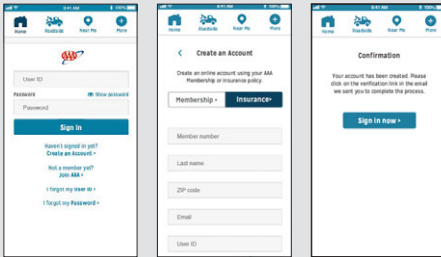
9:41 AM 100%

Home Roadside Near Me More

AAA

User ID

Password Show password

Password

Sign In

Haven't signed in yet? Create an Account ›

Not a member yet? Join AAA ›

I forgot my User ID ›

I forgot my Password ›

9:41 AM 100%

Home Roadside Near Me More

‹ Create an Account

Create an online account using your AAA Membership or insurance policy.

Membership › Insurance ›

Member number

Last name

ZIP code

Email

User ID

9:41 AM 100%

Home Roadside Near Me More

Confirmation

Your account has been created. Please click on the verification link in the email we sent you to complete the process.

Sign in now ›